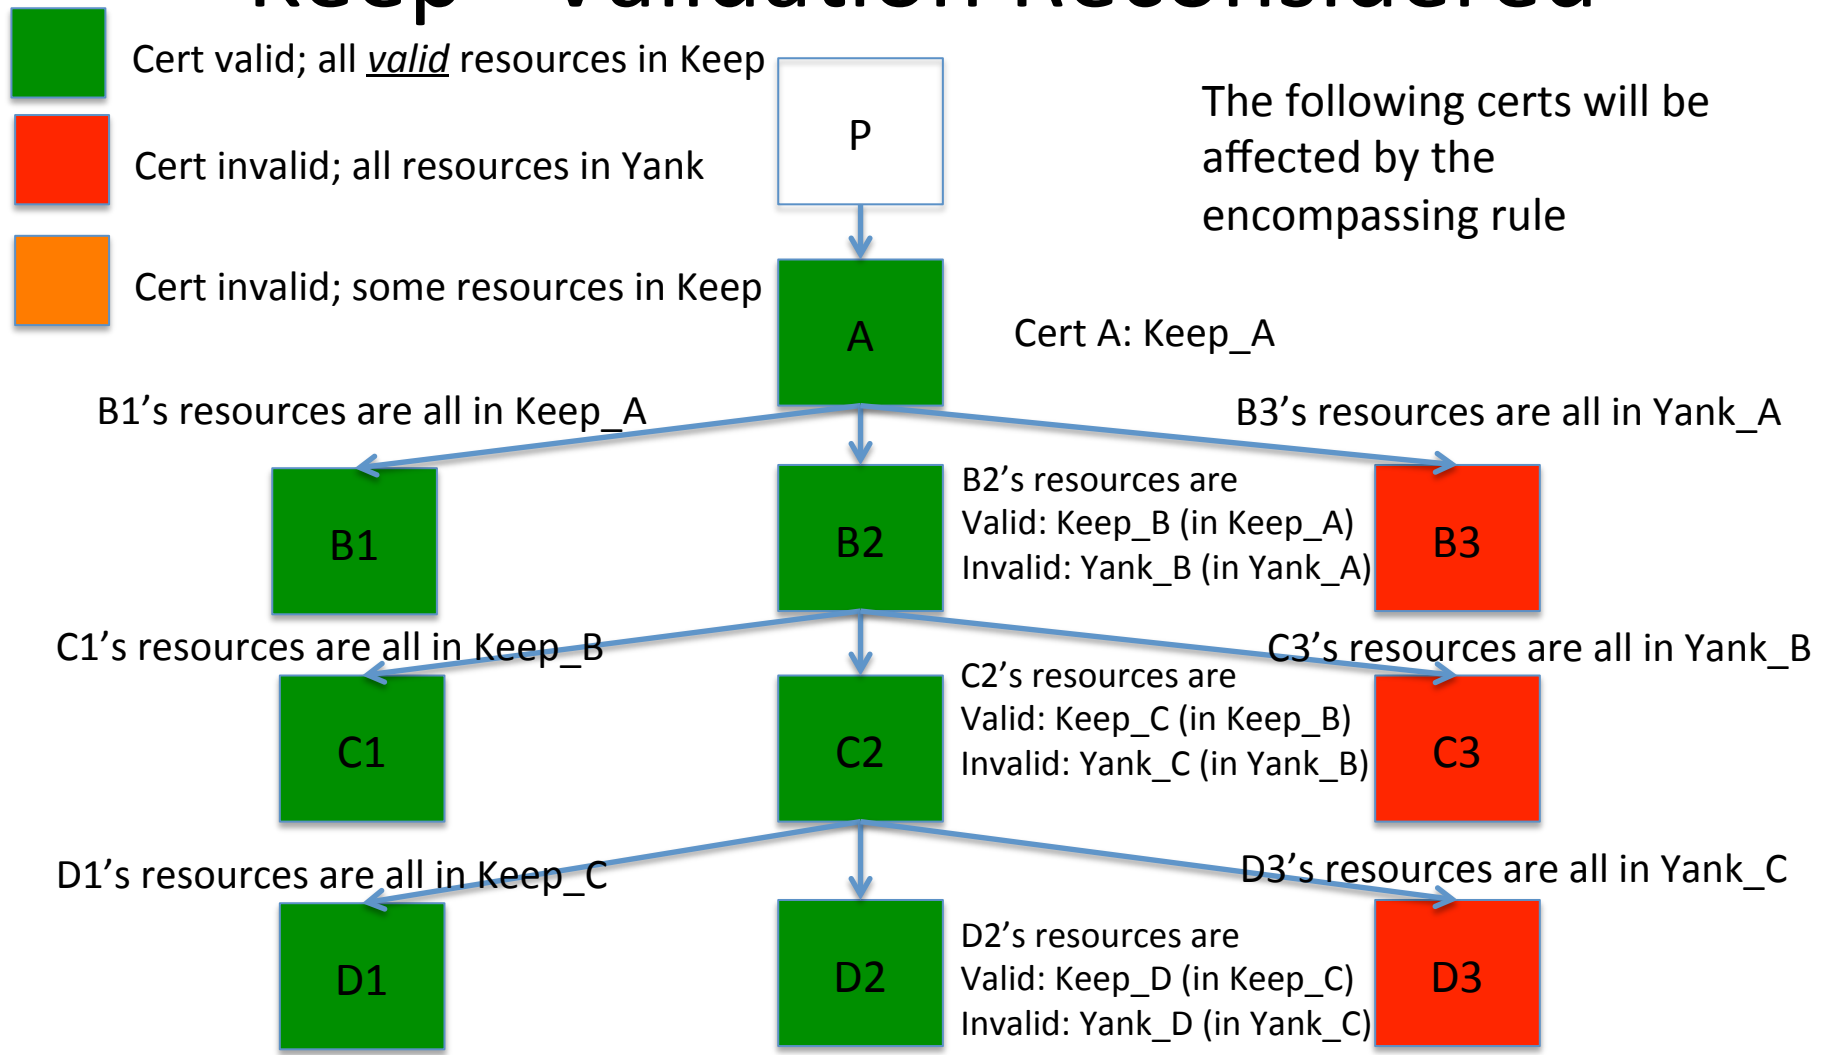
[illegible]

Cert valid; all *valid* resources in Keep

Cert invalid; all resources in Yank

Cert invalid; some resources in Keep

P

The following certs will be affected by the encompassing rule

A

Cert A: Keep_A

B1's resources are all in Keep_A

B3's resources are all in Yank_A

B1

B2

B2's resources are
Valid: Keep_B (in Keep_A)
Invalid: Yank_B (in Yank_A)

B3

C1's resources are all in Keep_B

C3's resources are all in Yank_B

C1

C2

C2's resources are
Valid: Keep_C (in Keep_B)
Invalid: Yank_C (in Yank_B)

C3

D1's resources are all in Keep_C

D3's resources are all in Yank_C

D1

D2

D2's resources are
Valid: Keep_D (in Keep_C)
Invalid: Yank_D (in Yank_C)

D3